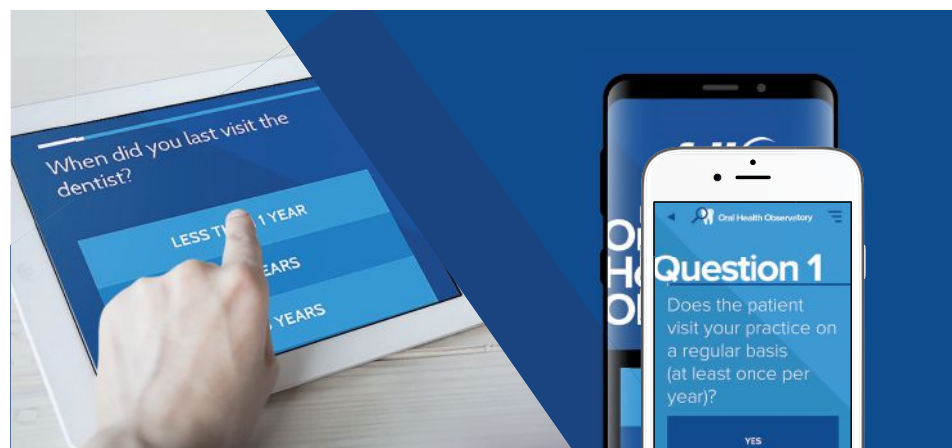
When did you last visit the dentist?

LESS TH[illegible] 1 YEAR

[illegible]EARS

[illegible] YEARS

Or
He
Ol

Oral Health Observatory

Question 1

Does the patient visit your practice on a regular basis (at least once per year)?

YES